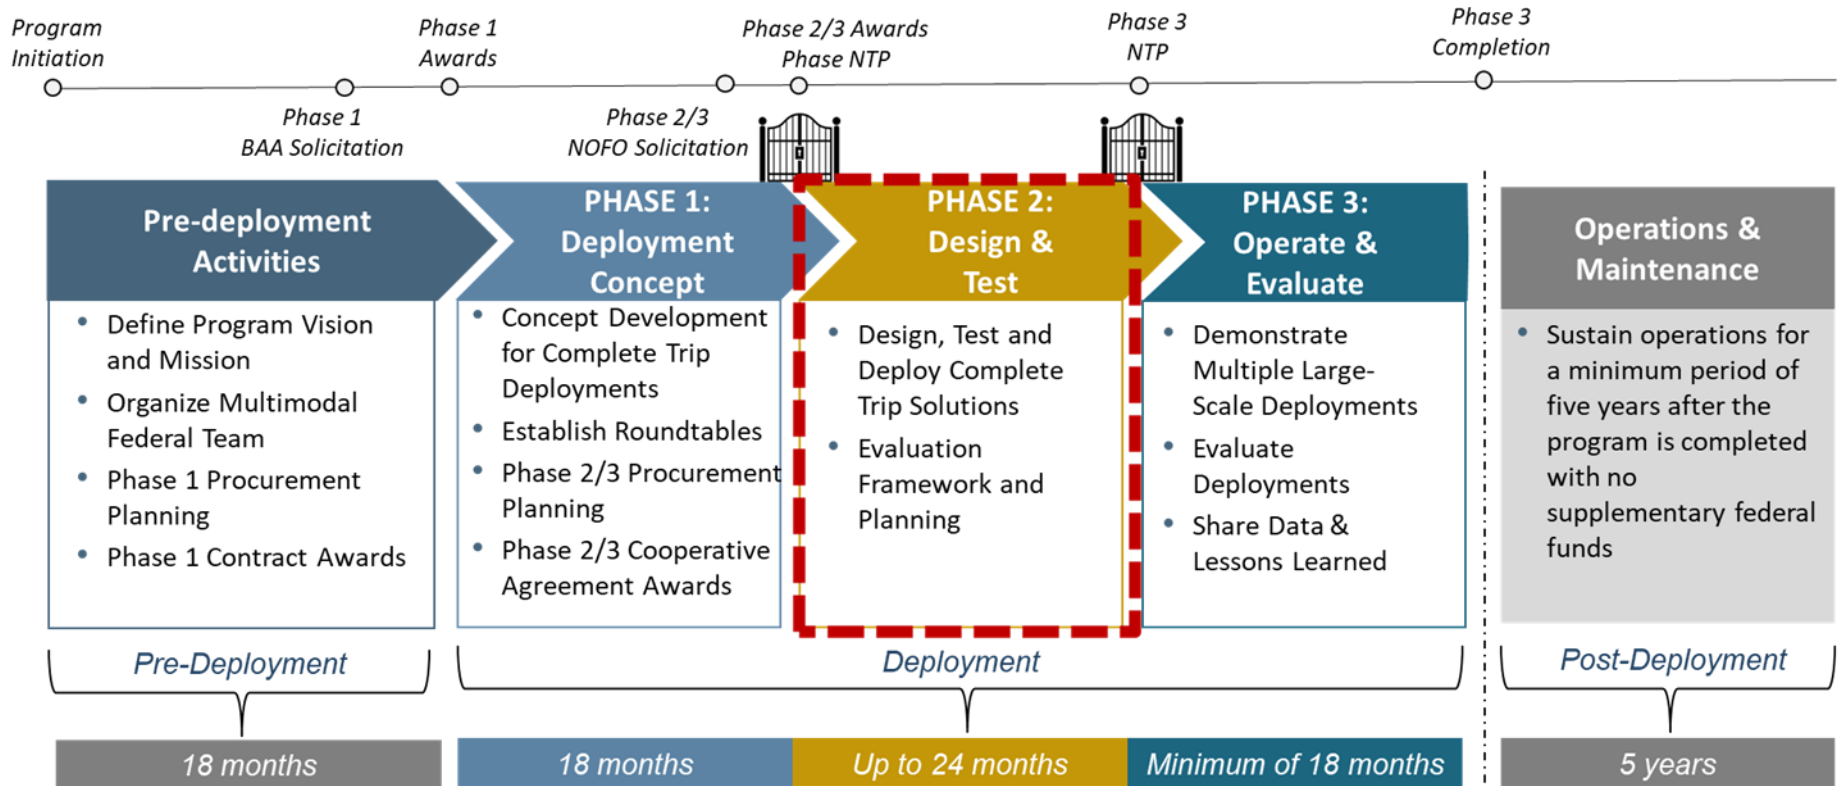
Program Initiation

Phase 1 BAA Solicitation

Phase 1 Awards

Phase 2/3 NOFO Solicitation

Phase 2/3 Awards Phase NTP

Phase 3 NTP

Phase 3 Completion

Pre-deployment Activities

- Define Program Vision and Mission
- Organize Multimodal Federal Team
- Phase 1 Procurement Planning
- Phase 1 Contract Awards

PHASE 1: Deployment Concept

- Concept Development for Complete Trip Deployments
- Establish Roundtables
- Phase 2/3 Procurement Planning
- Phase 2/3 Cooperative Agreement Awards

PHASE 2: Design & Test

- Design, Test and Deploy Complete Trip Solutions
- Evaluation Framework and Planning

PHASE 3: Operate & Evaluate

- Demonstrate Multiple Large-Scale Deployments
- Evaluate Deployments
- Share Data & Lessons Learned

Operations & Maintenance

- Sustain operations for a minimum period of five years after the program is completed with no supplementary federal funds

Pre-Deployment

Deployment

Post-Deployment

18 months

18 months

Up to 24 months

Minimum of 18 months

5 years